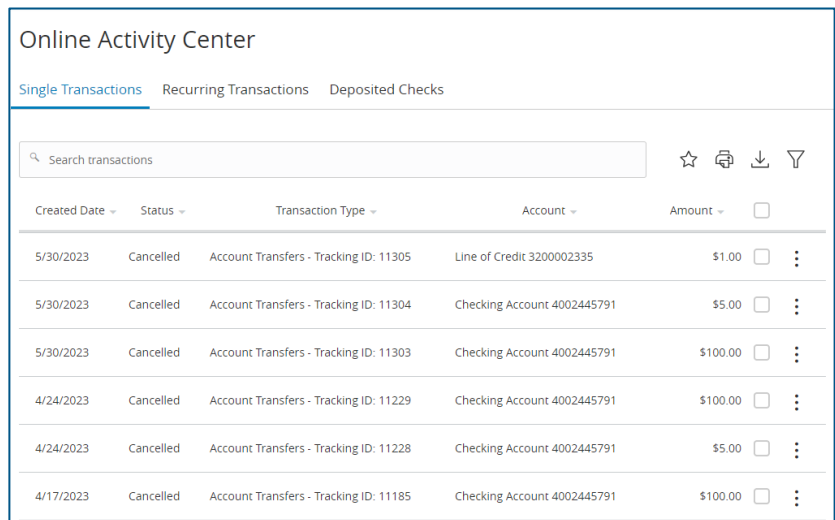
Online Activity Center

Single Transactions Recurring Transactions Deposited Checks

Search transactions

| Created Date | Status | Transaction Type | Account | Amount |
|---|---|---|---|---|
| 5/30/2023 | Cancelled | Account Transfers - Tracking ID: 11305 | Line of Credit 3200002335 | $1.00 |
| 5/30/2023 | Cancelled | Account Transfers - Tracking ID: 11304 | Checking Account 4002445791 | $5.00 |
| 5/30/2023 | Cancelled | Account Transfers - Tracking ID: 11303 | Checking Account 4002445791 | $100.00 |
| 4/24/2023 | Cancelled | Account Transfers - Tracking ID: 11229 | Checking Account 4002445791 | $100.00 |
| 4/24/2023 | Cancelled | Account Transfers - Tracking ID: 11228 | Checking Account 4002445791 | $5.00 |
| 4/17/2023 | Cancelled | Account Transfers - Tracking ID: 11185 | Checking Account 4002445791 | $100.00 |